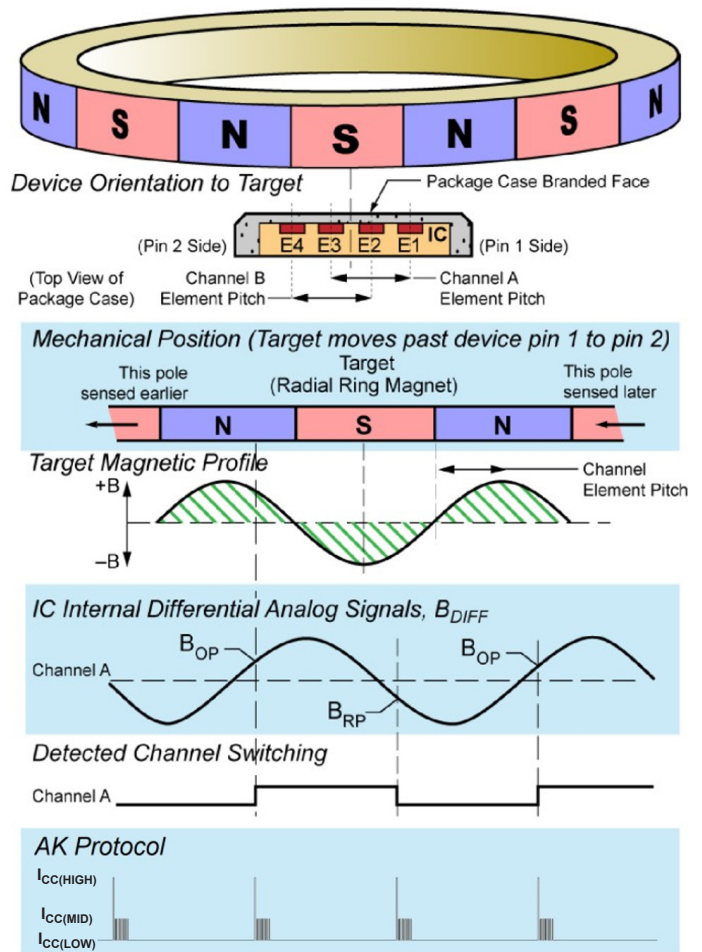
N S N S N S N

Device Orientation to Target

Package Case Branded Face

(Pin 2 Side) E4 E3 E2 E1 IC (Pin 1 Side)

(Top View of Package Case)

Channel B Element Pitch

Channel A Element Pitch

Mechanical Position (Target moves past device pin 1 to pin 2)

This pole sensed earlier

Target (Radial Ring Magnet)

This pole sensed later

N S N

Target Magnetic Profile

+B

–B

Channel Element Pitch

IC Internal Differential Analog Signals, $B_{DIFF}$

Channel A

$B_{OP}$

$B_{RP}$

$B_{OP}$

Detected Channel Switching

Channel A

AK Protocol

$I_{CC(HIGH)}$

$I_{CC(MID)}$

$I_{CC(LOW)}$